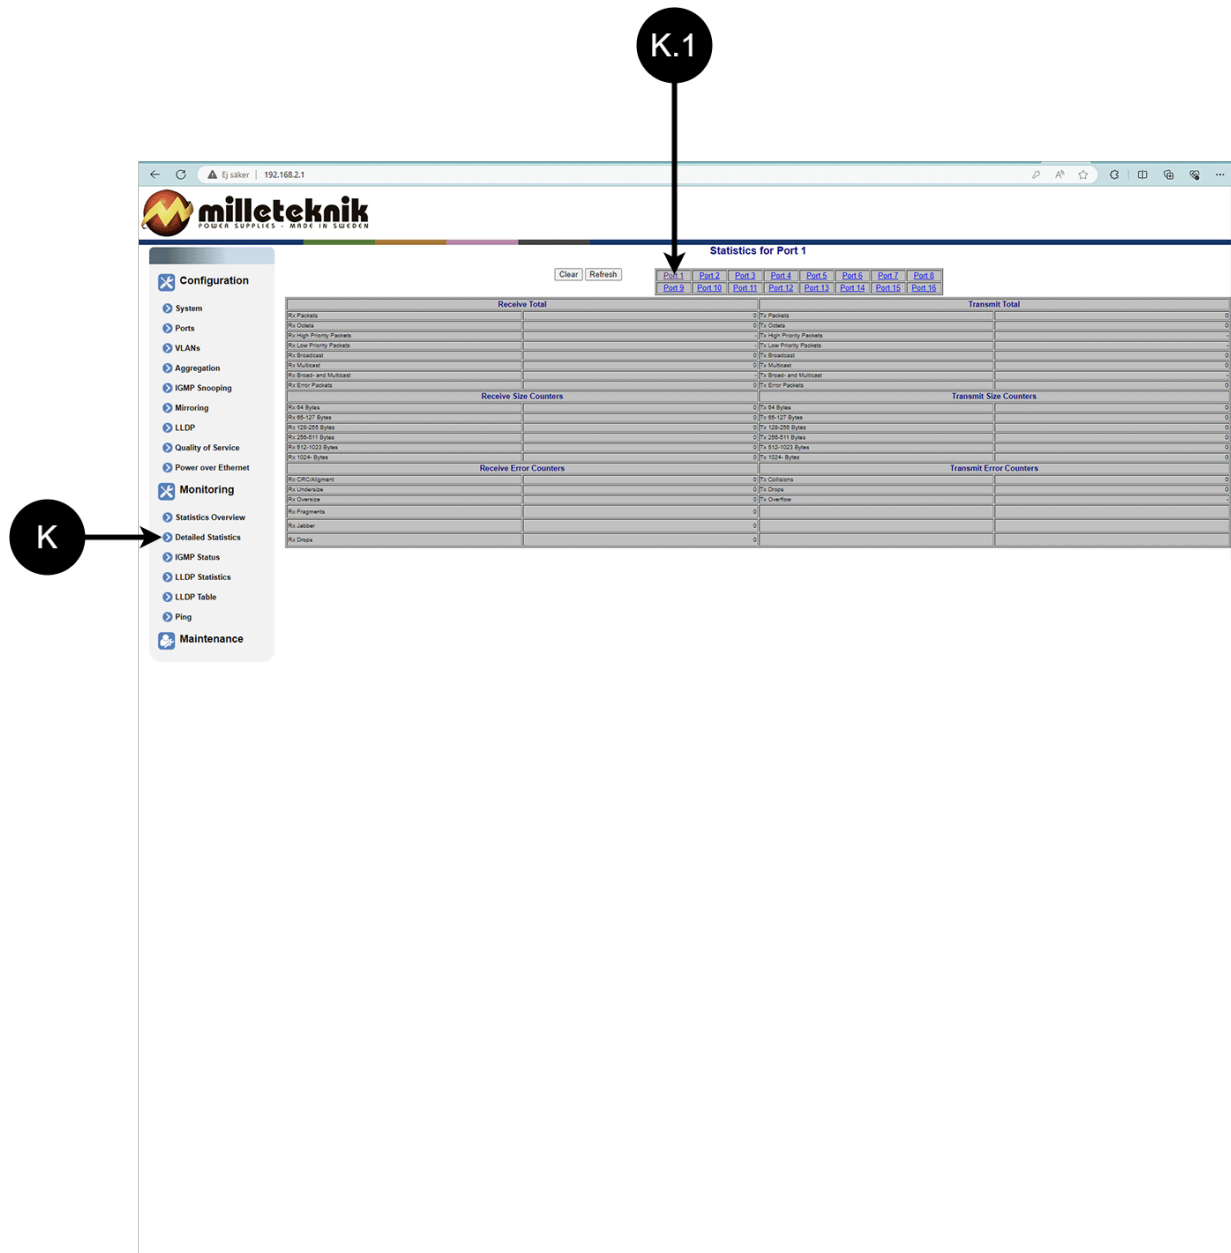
K.1

Ej säker | 192.168.2.1

milleteknik
POWER SUPPLIES - MADE IN SWEDEN

Configuration
System
Ports
VLANs
Aggregation
IGMP Snooping
Mirroring
LLDP
Quality of Service
Power over Ethernet
Monitoring
Statistics Overview
Detailed Statistics
IGMP Status
LLDP Statistics
LLDP Table
Ping
Maintenance

K

Statistics for Port 1

Clear Refresh

| Port 1 | Port 2 | Port 3 | Port 4 | Port 5 | Port 6 | Port 7 | Port 8 |
|---|---|---|---|---|---|---|---|
| Port 9 | Port 10 | Port 11 | Port 12 | Port 13 | Port 14 | Port 15 | Port 16 |

| Receive Total | | Transmit Total | |
|---|---|---|---|
| Rx Packets | 0 | Tx Packets | 0 |
| Rx Octets | 0 | Tx Octets | 0 |
| Rx High Priority Packets | - | Tx High Priority Packets | - |
| Rx Low Priority Packets | - | Tx Low Priority Packets | - |
| Rx Broadcast | 0 | Tx Broadcast | 0 |
| Rx Multicast | 0 | Tx Multicast | 0 |
| Rx Broad- and Multicast | - | Tx Broad- and Multicast | - |
| Rx Error Packets | 0 | Tx Error Packets | 0 |
| Receive Size Counters | | Transmit Size Counters | |
| Rx 64 Bytes | 0 | Tx 64 Bytes | 0 |
| Rx 65-127 Bytes | 0 | Tx 65-127 Bytes | 0 |
| Rx 128-255 Bytes | 0 | Tx 128-255 Bytes | 0 |
| Rx 256-511 Bytes | 0 | Tx 256-511 Bytes | 0 |
| Rx 512-1023 Bytes | 0 | Tx 512-1023 Bytes | 0 |
| Rx 1024- Bytes | 0 | Tx 1024- Bytes | 0 |
| Receive Error Counters | | Transmit Error Counters | |
| Rx CRC/Alignment | 0 | Tx Collisions | 0 |
| Rx Undersize | 0 | Tx Drops | 0 |
| Rx Oversize | 0 | Tx Overflow | 0 |
| Rx Fragments | 0 | | |
| Rx Jabber | 0 | | |
| Rx Drops | 0 | | |